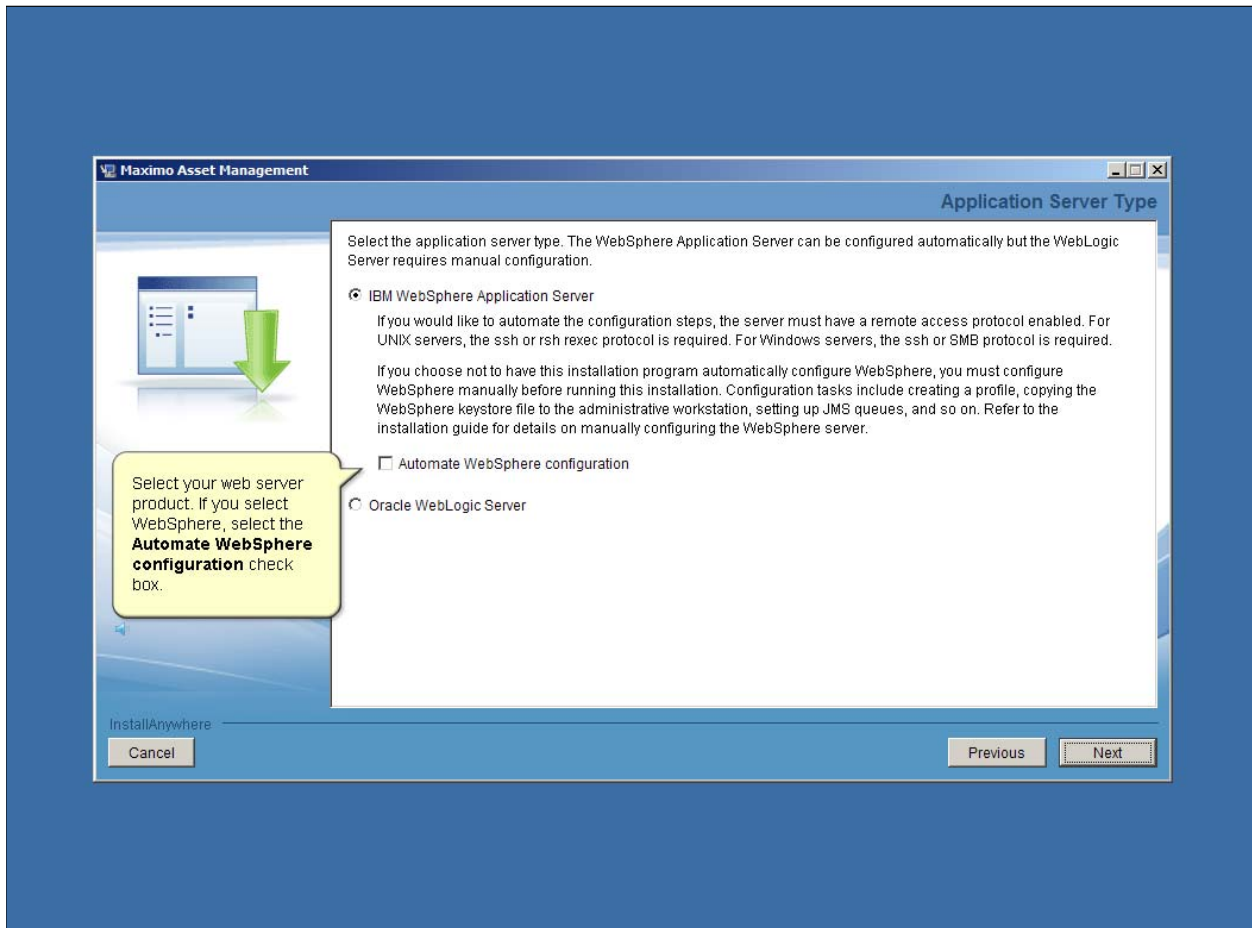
Maximo Asset Management

Application Server Type

Select the application server type. The WebSphere Application Server can be configured automatically but the WebLogic Server requires manual configuration.

IBM WebSphere Application Server

If you would like to automate the configuration steps, the server must have a remote access protocol enabled. For UNIX servers, the ssh or rsh rexec protocol is required. For Windows servers, the ssh or SMB protocol is required.

If you choose not to have this installation program automatically configure WebSphere, you must configure WebSphere manually before running this installation. Configuration tasks include creating a profile, copying the WebSphere keystore file to the administrative workstation, setting up JMS queues, and so on. Refer to the installation guide for details on manually configuring the WebSphere server.

Automate WebSphere configuration

Oracle WebLogic Server

Select your web server product. If you select WebSphere, select the **Automate WebSphere configuration** check box.

InstallAnywhere

Cancel

Previous

Next